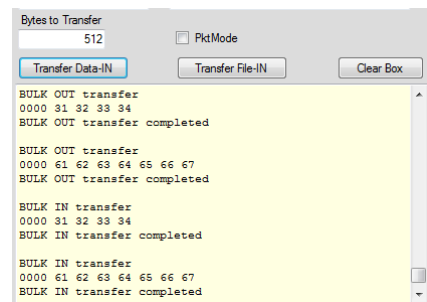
Bytes to Transfer
512
PktMode
Transfer Data-IN
Transfer File-IN
Clear Box

BULK OUT transfer
0000 31 32 33 34
BULK OUT transfer completed

BULK OUT transfer
0000 61 62 63 64 65 66 67
BULK OUT transfer completed

BULK IN transfer
0000 31 32 33 34
BULK IN transfer completed

BULK IN transfer
0000 61 62 63 64 65 66 67
BULK IN transfer completed